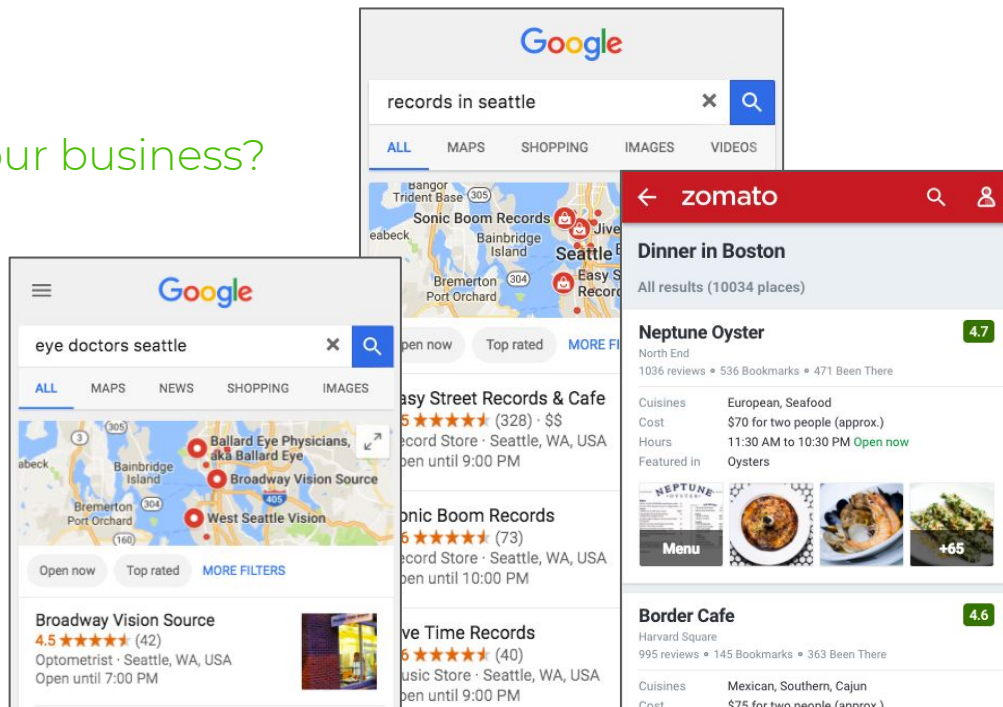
our business?

Google

records in seattle

ALL MAPS SHOPPING IMAGES VIDEOS

Bangor
Trident Base 305
Sonic Boom Records
eabeck
Bainbridge Island
Seattle
Bremerton 304
Port Orchard
Easy S
Recor
Jive

Open now Top rated MORE FI

Easy Street Records & Cafe
4.5 ★★★★★ (328) · $$
Record Store · Seattle, WA, USA
Open until 9:00 PM

Sonic Boom Records
4.6 ★★★★★ (73)
Record Store · Seattle, WA, USA
Open until 10:00 PM

Jive Time Records
4.6 ★★★★★ (40)
Music Store · Seattle, WA, USA
Open until 9:00 PM

Google

eye doctors seattle

ALL MAPS NEWS SHOPPING IMAGES

305
eabeck
Bainbridge Island
Ballard Eye Physicians, aka Ballard Eye
Broadway Vision Source
405
Bremerton 304
Port Orchard
West Seattle Vision
160

Open now Top rated MORE FILTERS

Broadway Vision Source
4.5 ★★★★★ (42)
Optometrist · Seattle, WA, USA
Open until 7:00 PM

zomato

Dinner in Boston

All results (10034 places)

Neptune Oyster 4.7
North End
1036 reviews • 536 Bookmarks • 471 Been There

Cuisines European, Seafood
Cost $70 for two people (approx.)
Hours 11:30 AM to 10:30 PM Open now
Featured in Oysters

NEPTUNE OYSTER
Menu
+65

Border Cafe 4.6
Harvard Square
995 reviews • 145 Bookmarks • 363 Been There

Cuisines Mexican, Southern, Cajun
Cost $75 for two people (approx.)